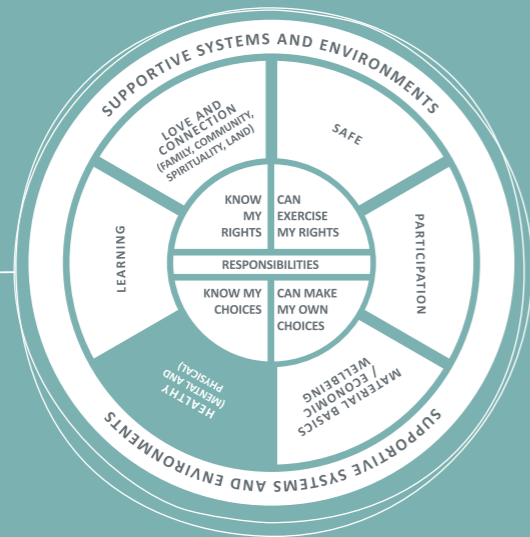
SUPPORTIVE SYSTEMS AND ENVIRONMENTS

LOVE AND CONNECTION (FAMILY, COMMUNITY, SPIRITUALITY, LAND)

SAFE

PARTICIPATION

MATERIAL BASICS / ECONOMIC WELLBEING

HEALTHY (MENTAL AND PHYSICAL)

LEARNING

KNOW MY RIGHTS

CAN EXERCISE MY RIGHTS

RESPONSIBILITIES

KNOW MY CHOICES

CAN MAKE MY OWN CHOICES

SUPPORTIVE SYSTEMS AND ENVIRONMENTS